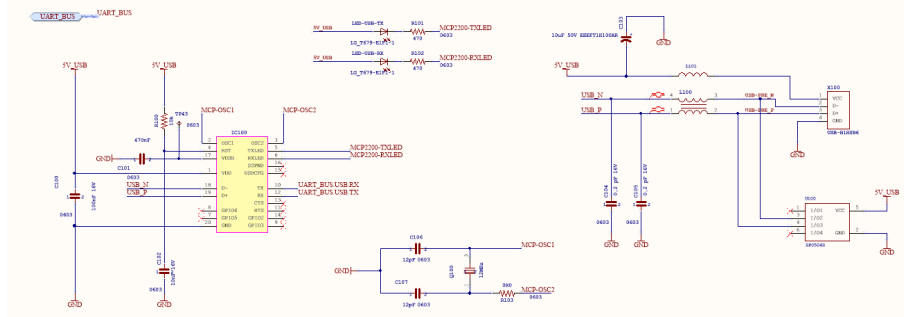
UART_BUS UART_BUS

5V_USB LED-USB-TX R101 MCP2200-TXLED
LG_T679-E1F1-1 470 0603
5V_USB LED-USB-RX R102 MCP2200-RXLED
LG_T679-E1F1-1 470 0603

C103 10uF 50V EEEFT1H100AR GND

5V_USB L101

USB_N L100 USB-USB_N X100
USB_P USB-USB_P VCC D- D+ GND
USB-B1HSW6
GND

5V_USB 5V_USB
MCP-OSC1 MCP-OSC2
R100 10k
TP43
0603
470nF
IC100
OSC1 OSC2
RST TXLED
VUSB RXLED
SSPND
USBCFG
VDD
D- TX
D+ RX
CTS
RTS
GP100 GP107
GP105 GP106
GND GP103

MCP2200-TXLED
MCP2200-RXLED
GND
C101
0603
USB_N UART_BUS.USB.RX
USB_P UART_BUS.USB.TX

C100 100nF 16V 0603

C102 10uF 16V 0603

C104 0.1 µF 16V 0603
C105 0.1 µF 16V 0603

U100
I/O1 VCC
I/O2
I/O3
I/O4 GND
SP0504S
5V_USB
GND

C106
12pF 0603 MCP-OSC1
GND Q100 12MHz
C107
12pF 0603 R103 0603 MCP-OSC2
R80

GND GND GND GND GND